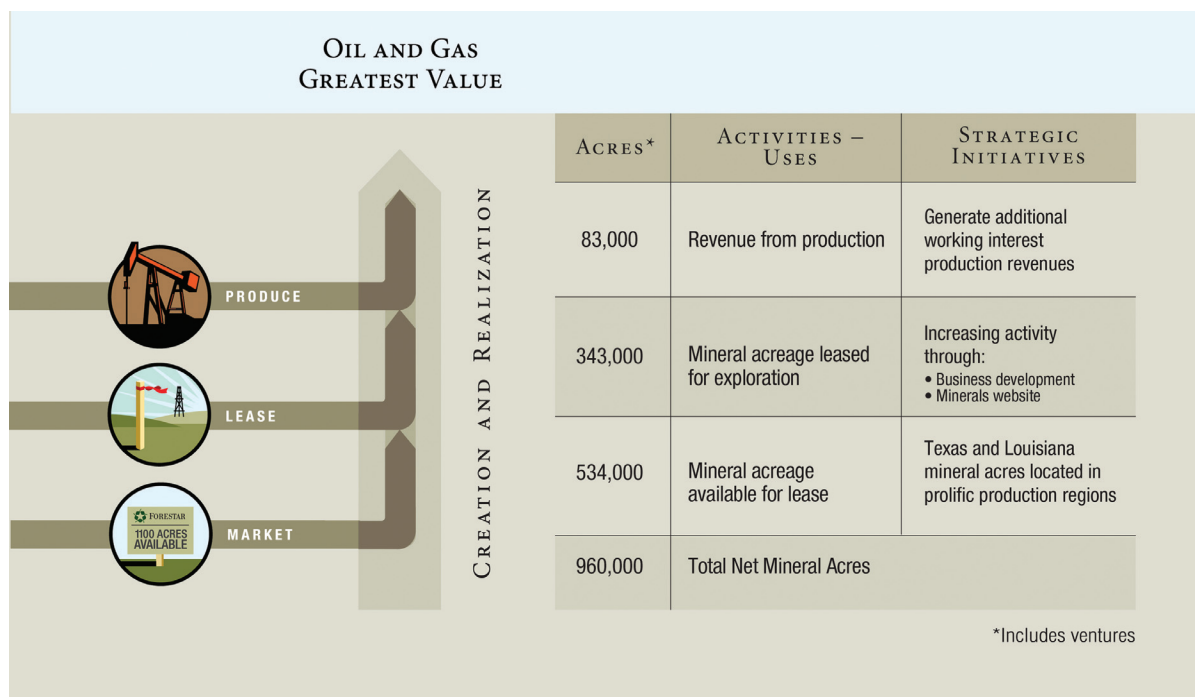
Oil and Gas
Greatest Value

FORESTAR
1100 ACRES AVAILABLE

PRODUCE

LEASE

MARKET

Creation and Realization

| Acres* | Activities – Uses | Strategic Initiatives |
|---|---|---|
| 83,000 | Revenue from production | Generate additional working interest production revenues |
| 343,000 | Mineral acreage leased for exploration | Increasing activity through: • Business development • Minerals website |
| 534,000 | Mineral acreage available for lease | Texas and Louisiana mineral acres located in prolific production regions |
| 960,000 | Total Net Mineral Acres | |

*Includes ventures